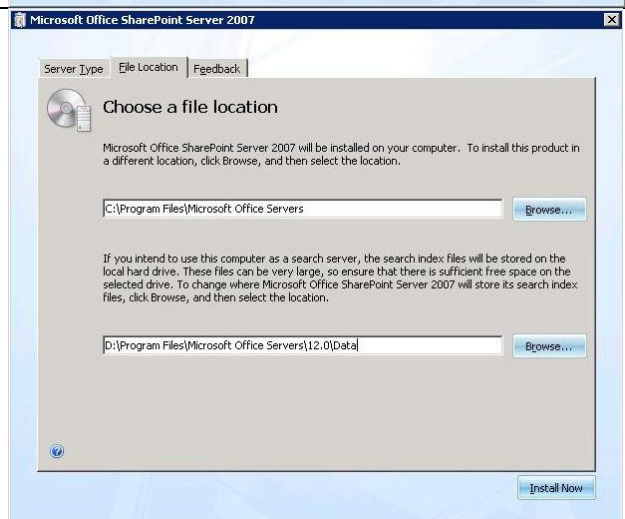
Microsoft Office SharePoint Server 2007

Server Type | File Location | Feedback

Choose a file location

Microsoft Office SharePoint Server 2007 will be installed on your computer. To install this product in a different location, click Browse, and then select the location.

C:\Program Files\Microsoft Office Servers

Browse...

If you intend to use this computer as a search server, the search index files will be stored on the local hard drive. These files can be very large, so ensure that there is sufficient free space on the selected drive. To change where Microsoft Office SharePoint Server 2007 will store its search index files, click Browse, and then select the location.

D:\Program Files\Microsoft Office Servers\12.0\Data

Browse...

Install Now